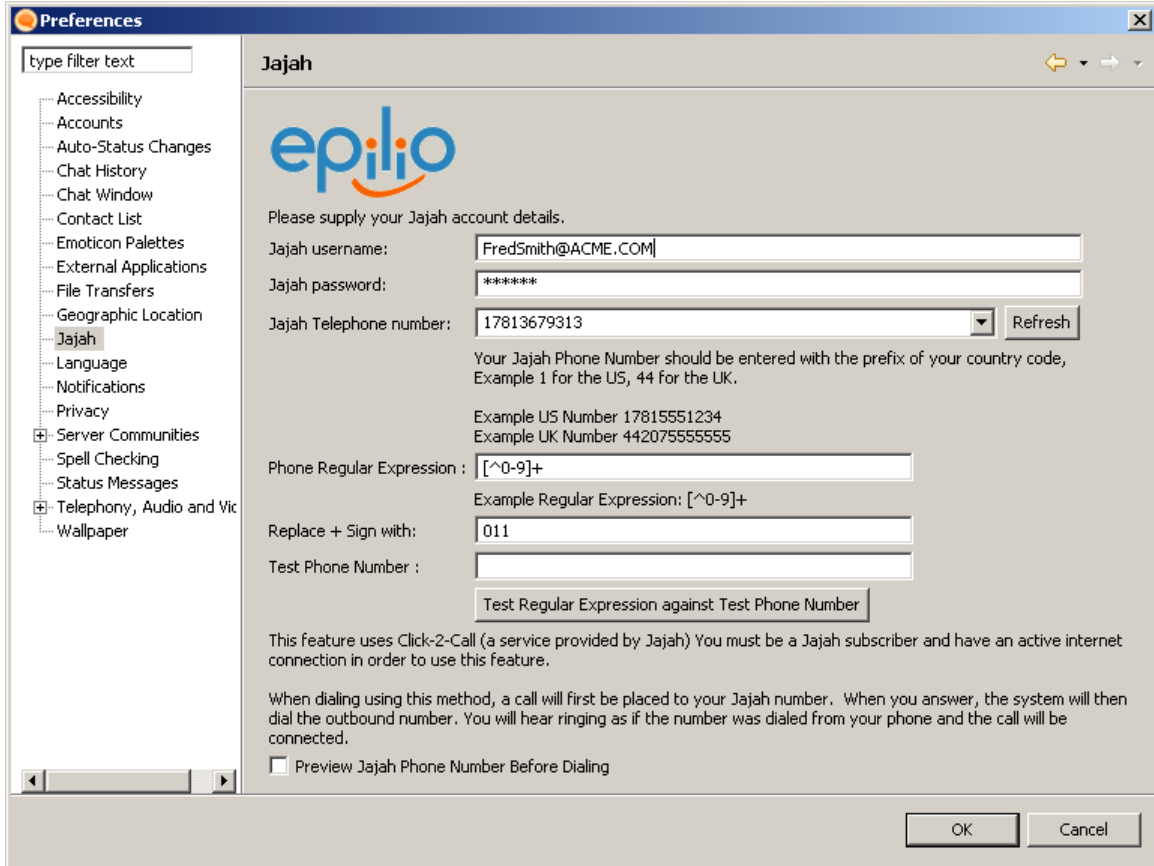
Preferences

type filter text

Accessibility
Accounts
Auto-Status Changes
Chat History
Chat Window
Contact List
Emoticon Palettes
External Applications
File Transfers
Geographic Location
Jajah
Language
Notifications
Privacy
Server Communities
Spell Checking
Status Messages
Telephony, Audio and Vic
Wallpaper

Jajah

epilio

Please supply your Jajah account details.

Jajah username: FredSmith@ACME.COM

Jajah password: ******

Jajah Telephone number: 17813679313 Refresh

Your Jajah Phone Number should be entered with the prefix of your country code, Example 1 for the US, 44 for the UK.

Example US Number 17815551234
Example UK Number 442075555555

Phone Regular Expression : [^0-9]+

Example Regular Expression: [^0-9]+

Replace + Sign with: 011

Test Phone Number :

Test Regular Expression against Test Phone Number

This feature uses Click-2-Call (a service provided by Jajah) You must be a Jajah subscriber and have an active internet connection in order to use this feature.

When dialing using this method, a call will first be placed to your Jajah number. When you answer, the system will then dial the outbound number. You will hear ringing as if the number was dialed from your phone and the call will be connected.

Preview Jajah Phone Number Before Dialing

OK Cancel